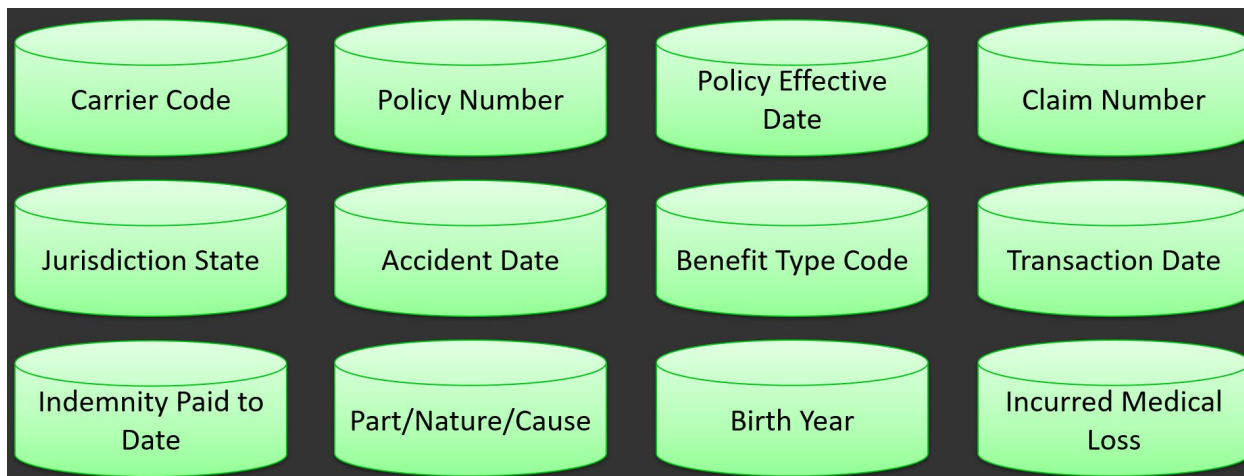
Carrier Code

Policy Number

Policy Effective Date

Claim Number

Jurisdiction State

Accident Date

Benefit Type Code

Transaction Date

Indemnity Paid to Date

Part/Nature/Cause

Birth Year

Incurred Medical Loss